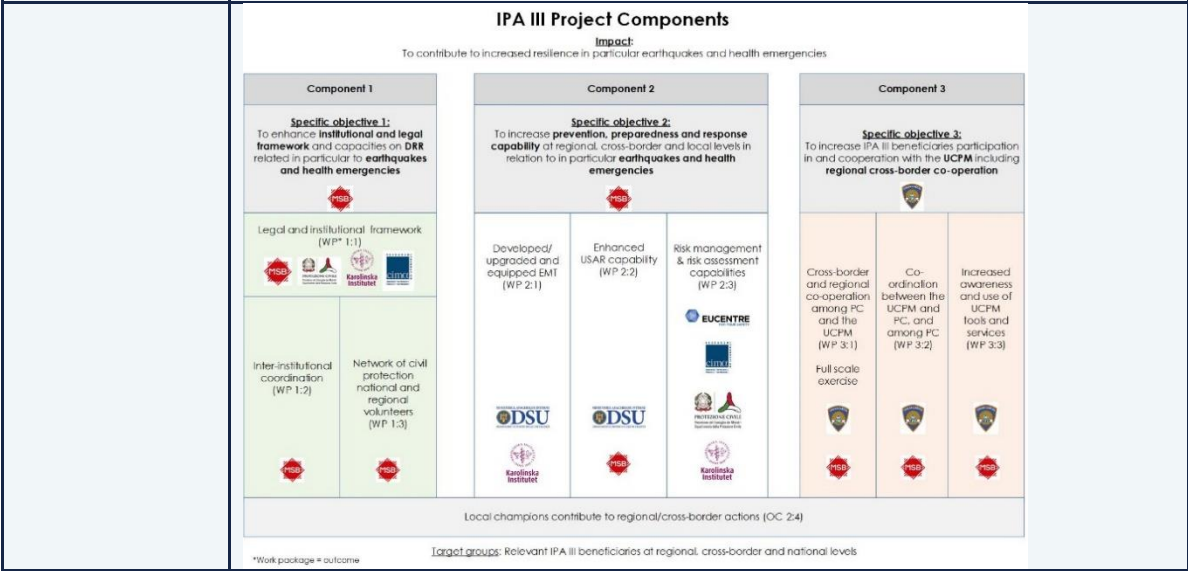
IPA III Project Components

Impact:
To contribute to increased resilience in particular earthquakes and health emergencies

Component 1

Specific objective 1:
To enhance institutional and legal framework and capacities on DRR related in particular to earthquakes and health emergencies

MSB

Legal and institutional framework (WP* 1:1)

MSB Karolinska Institutet cimo

Inter-institutional coordination (WP 1:2)

MSB

Network of civil protection national and regional volunteers (WP 1:3)

MSB

Component 2

Specific objective 2:
To increase prevention, preparedness and response capability at regional, cross-border and local levels in relation to in particular earthquakes and health emergencies

MSB

Developed/ upgraded and equipped EMT (WP 2:1)

DSU

Karolinska Institutet

Enhanced USAR capability (WP 2:2)

DSU

MSB

Risk management & risk assessment capabilities (WP 2:3)

EUCENTRE

cimo

PROTEZIONE CIVILE

Karolinska Institutet

Component 3

Specific objective 3:
To increase IPA III beneficiaries participation in and cooperation with the UCPM including regional cross-border co-operation

Cross-border and regional co-operation among PC and the UCPM (WP 3:1)

Full scale exercise

MSB

Co-ordination between the UCPM and PC, and among PC (WP 3:2)

MSB

Increased awareness and use of UCPM tools and services (WP 3:3)

MSB

Local champions contribute to regional/cross-border actions (OC 2:4)

Target groups: Relevant IPA III beneficiaries at regional, cross-border and national levels

*Work package = outcome